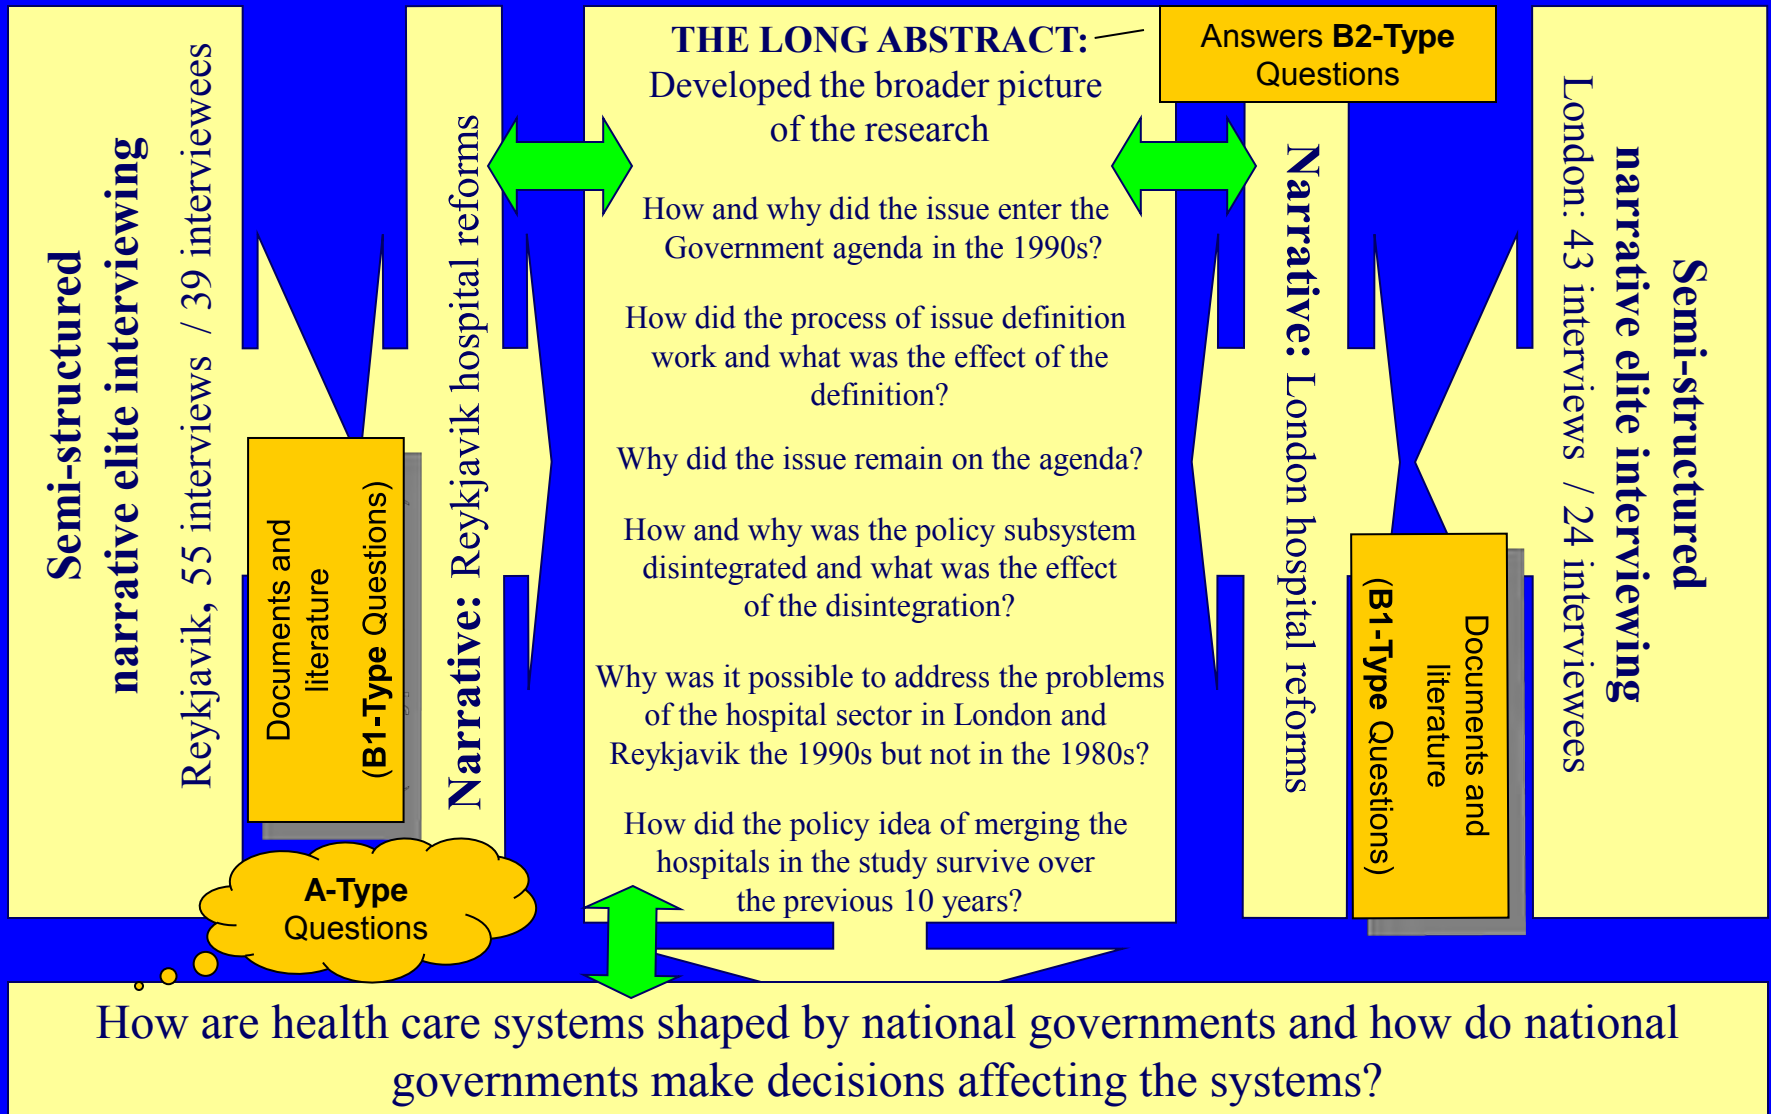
Semi-structured narrative elite interviewing

Reykjavik, 55 interviews / 39 interviewees

Documents and literature (B1-Type Question)

Narrative: Reykjavik hospital reforms

THE LONG ABSTRACT: Developed the broader picture of the research

Answers B2-Type Questions

How and why did the issue enter the Government agenda in the 1990s?

How did the process of issue definition work and what was the effect of the definition?

Why did the issue remain on the agenda?

How and why was the policy subsystem disintegrated and what was the effect of the disintegration?

Why was it possible to address the problems of the hospital sector in London and Reykjavik the 1990s but not in the 1980s?

How did the policy idea of merging the hospitals in the study survive over the previous 10 years?

Narrative: London hospital reforms

Documents and literature (B1-Type Questions)

London: 43 interviews / 24 interviewees

Semi-structured narrative elite interviewing

A-Type Questions

How are health care systems shaped by national governments and how do national governments make decisions affecting the systems?